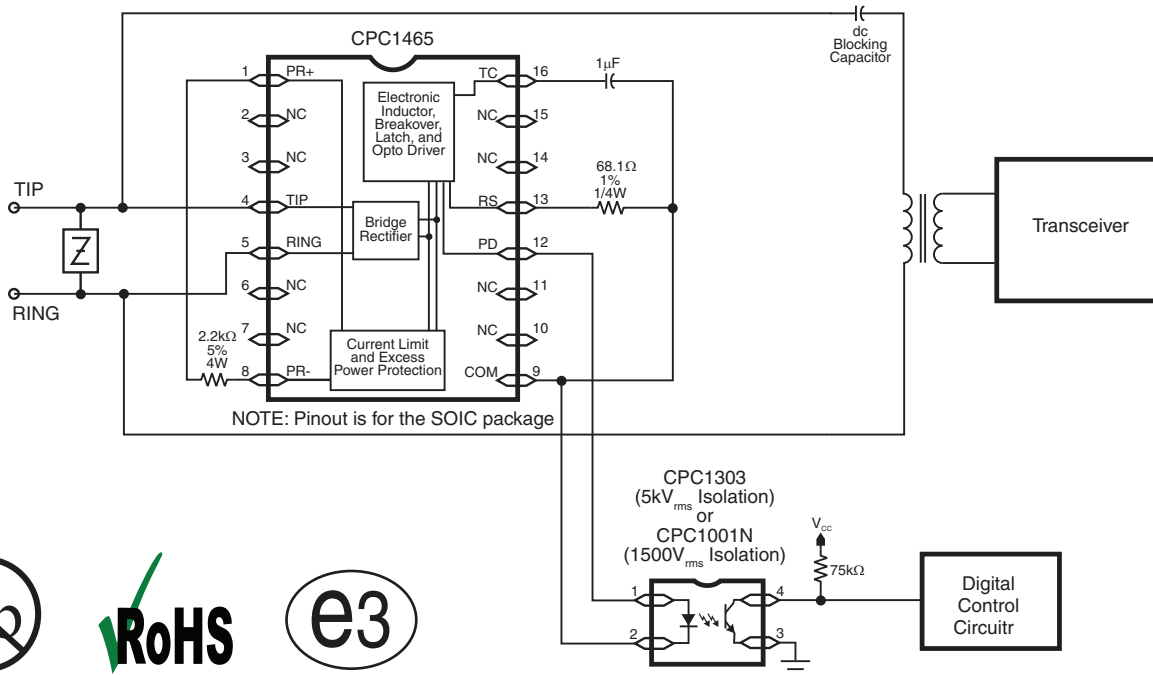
CPC1465

dc Blocking Capacitor

1 PR+
2 NC
3 NC
4 TIP
5 RING
6 NC
7 NC
8 PR-

TC 16
NC 15
NC 14
RS 13
PD 12
NC 11
NC 10
COM 9

Electronic Inductor, Breakover, Latch, and Opto Driver

Bridge Rectifier

Current Limit and Excess Power Protection

1µF

68.1Ω 1% 1/4W

2.2kΩ 5% 4W

TIP

RING

Transceiver

NOTE: Pinout is for the SOIC package

CPC1303 (5kV$_{rms}$ Isolation) or CPC1001N (1500V$_{rms}$ Isolation)

V$_{cc}$

75kΩ

1
2
4
3

Digital Control Circuitr

RoHS

e3